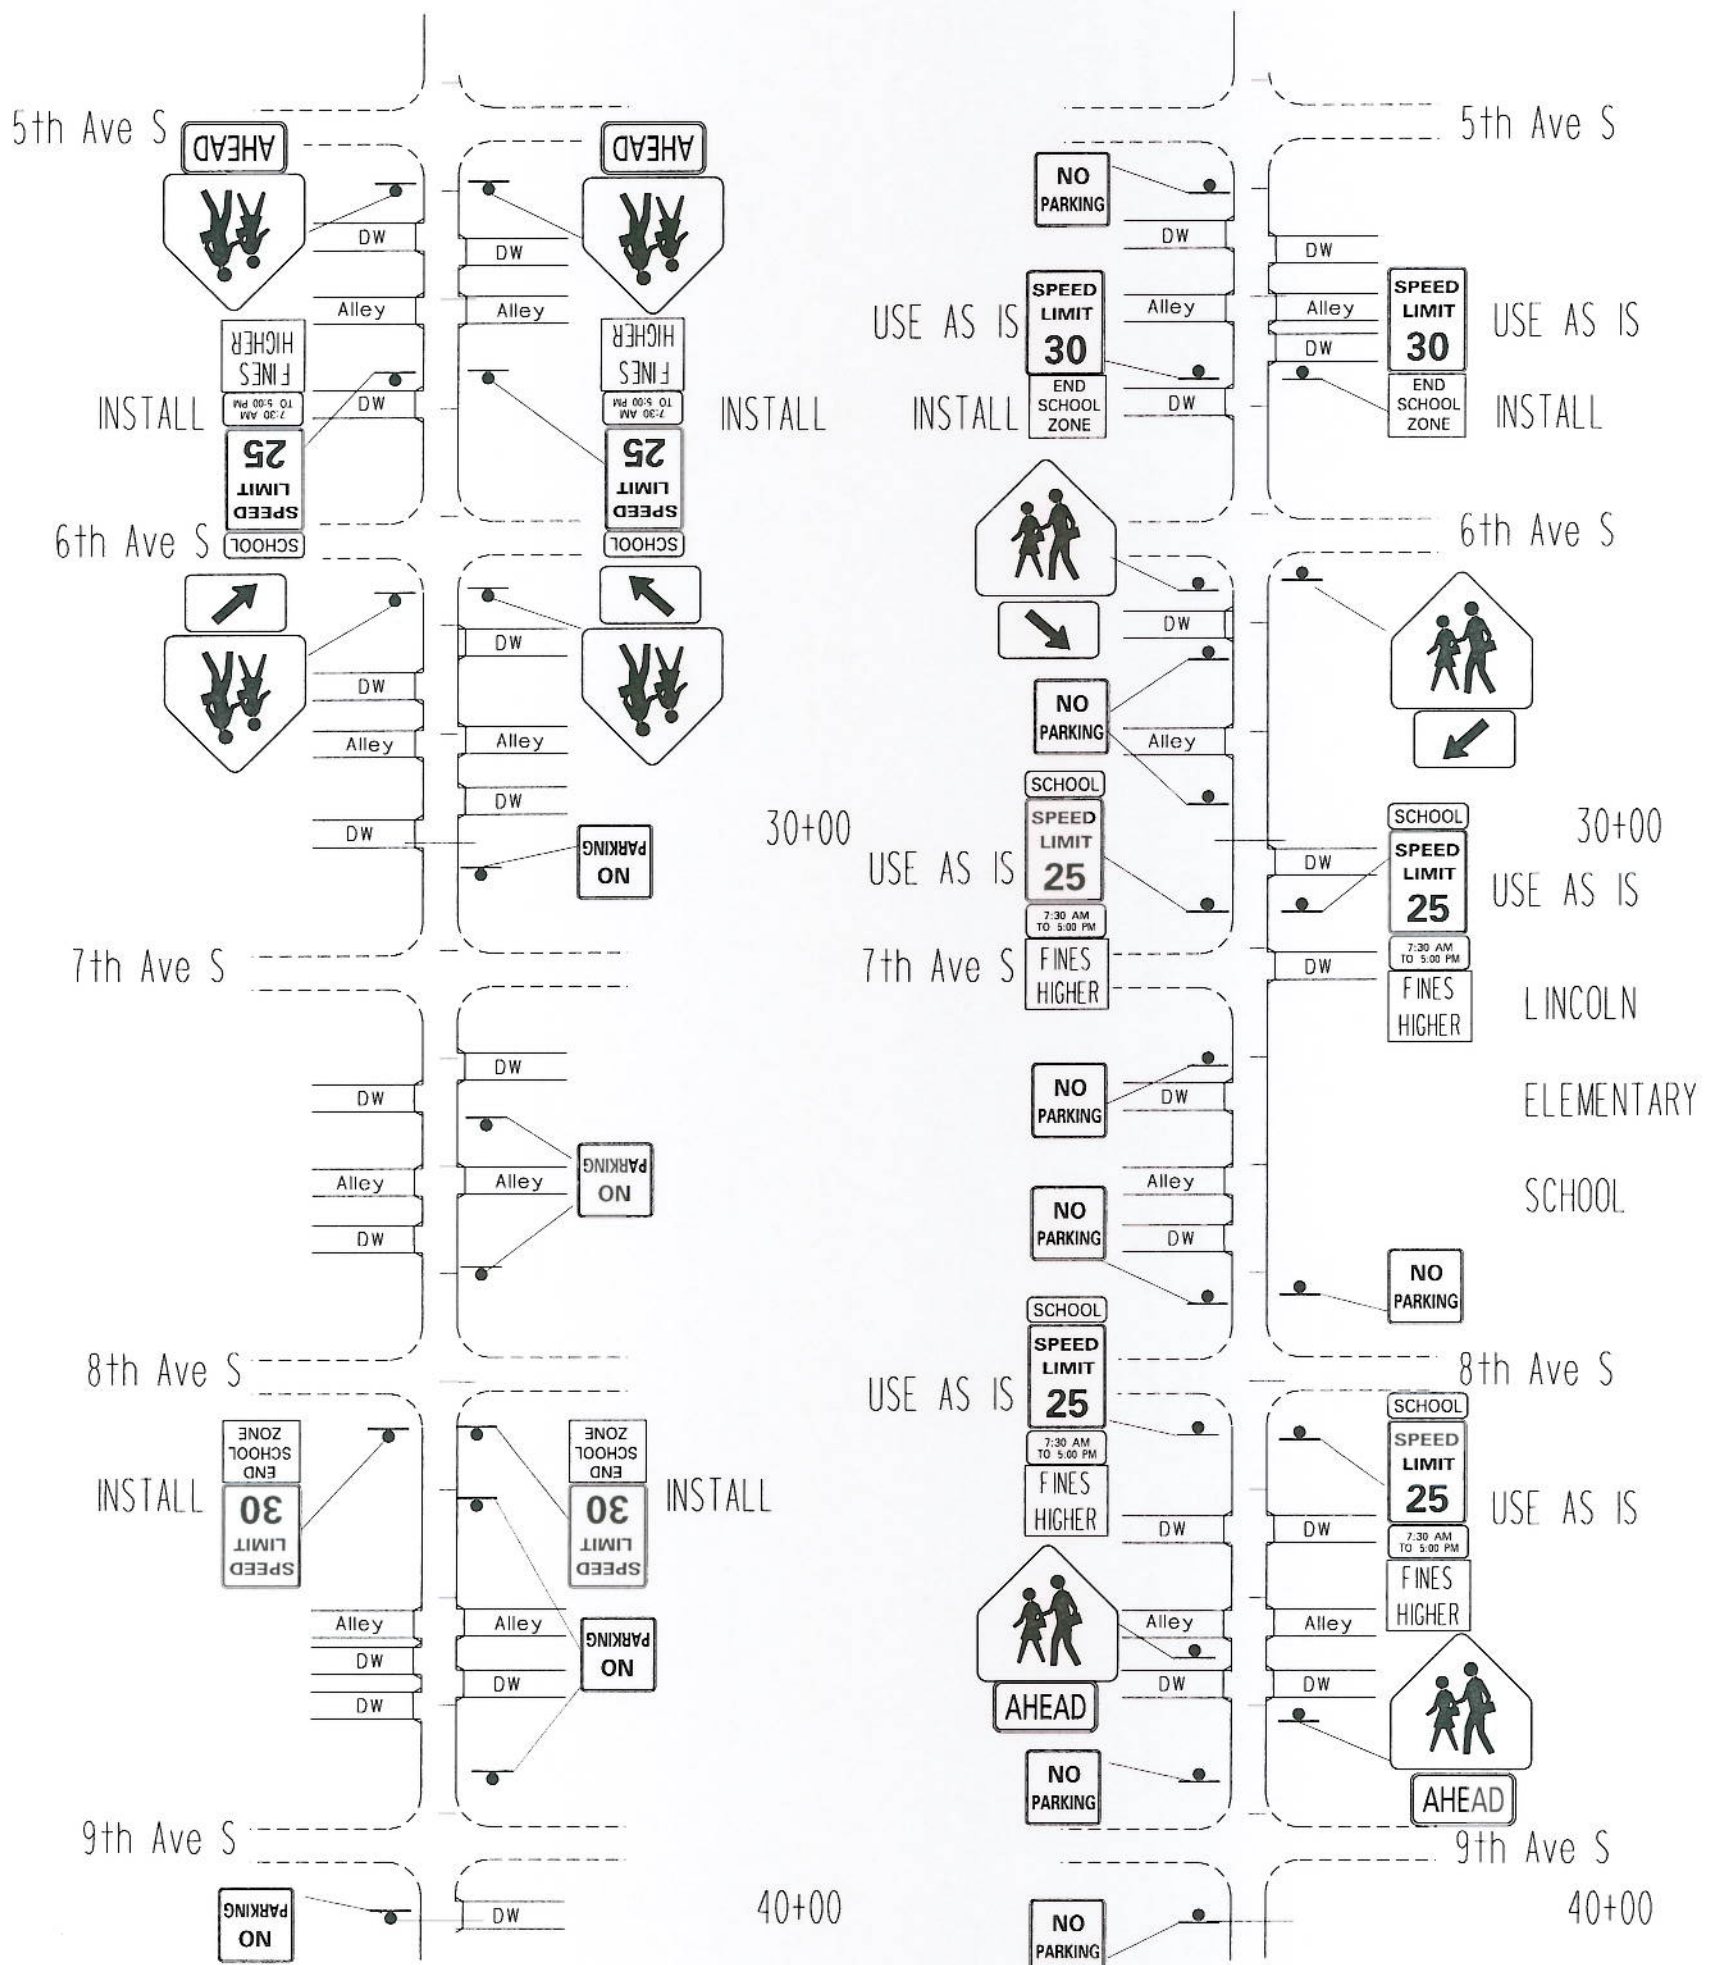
5th Ave S

AHEAD

DW

Alley

HIGHER FINES

7:30 AM TO 5:00 PM

INSTALL

DW

25 LIMIT SPEED

SCHOOL

6th Ave S

DW

Alley

DW

7th Ave S

DW

Alley

DW

8th Ave S

END SCHOOL ZONE

INSTALL

30 LIMIT SPEED

Alley

DW

DW

9th Ave S

PARKING NO

AHEAD

DW

Alley

HIGHER FINES

7:30 AM TO 5:00 PM

INSTALL

25 LIMIT SPEED

SCHOOL

DW

Alley

DW

PARKING NO

DW

PARKING NO

Alley

END SCHOOL ZONE

INSTALL

30 LIMIT SPEED

PARKING NO

Alley

DW

DW

DW

30+00

40+00

NO PARKING

DW

USE AS IS

SPEED LIMIT 30

Alley

INSTALL

END SCHOOL ZONE

DW

DW

NO PARKING

Alley

SCHOOL

SPEED LIMIT 25

USE AS IS

7:30 AM TO 5:00 PM

7th Ave S

FINES HIGHER

NO PARKING

DW

NO PARKING

Alley

DW

SCHOOL

SPEED LIMIT 25

USE AS IS

7:30 AM TO 5:00 PM

FINES HIGHER

DW

Alley

DW

AHEAD

NO PARKING

NO PARKING

5th Ave S

DW

Alley

SPEED LIMIT 30

USE AS IS

DW

END SCHOOL ZONE

INSTALL

6th Ave S

SCHOOL

30+00

SPEED LIMIT 25

DW

USE AS IS

7:30 AM TO 5:00 PM

DW

FINES HIGHER

LINCOLN

ELEMENTARY

SCHOOL

NO PARKING

8th Ave S

SCHOOL

SPEED LIMIT 25

USE AS IS

DW

7:30 AM TO 5:00 PM

FINES HIGHER

Alley

DW

AHEAD

9th Ave S

40+00